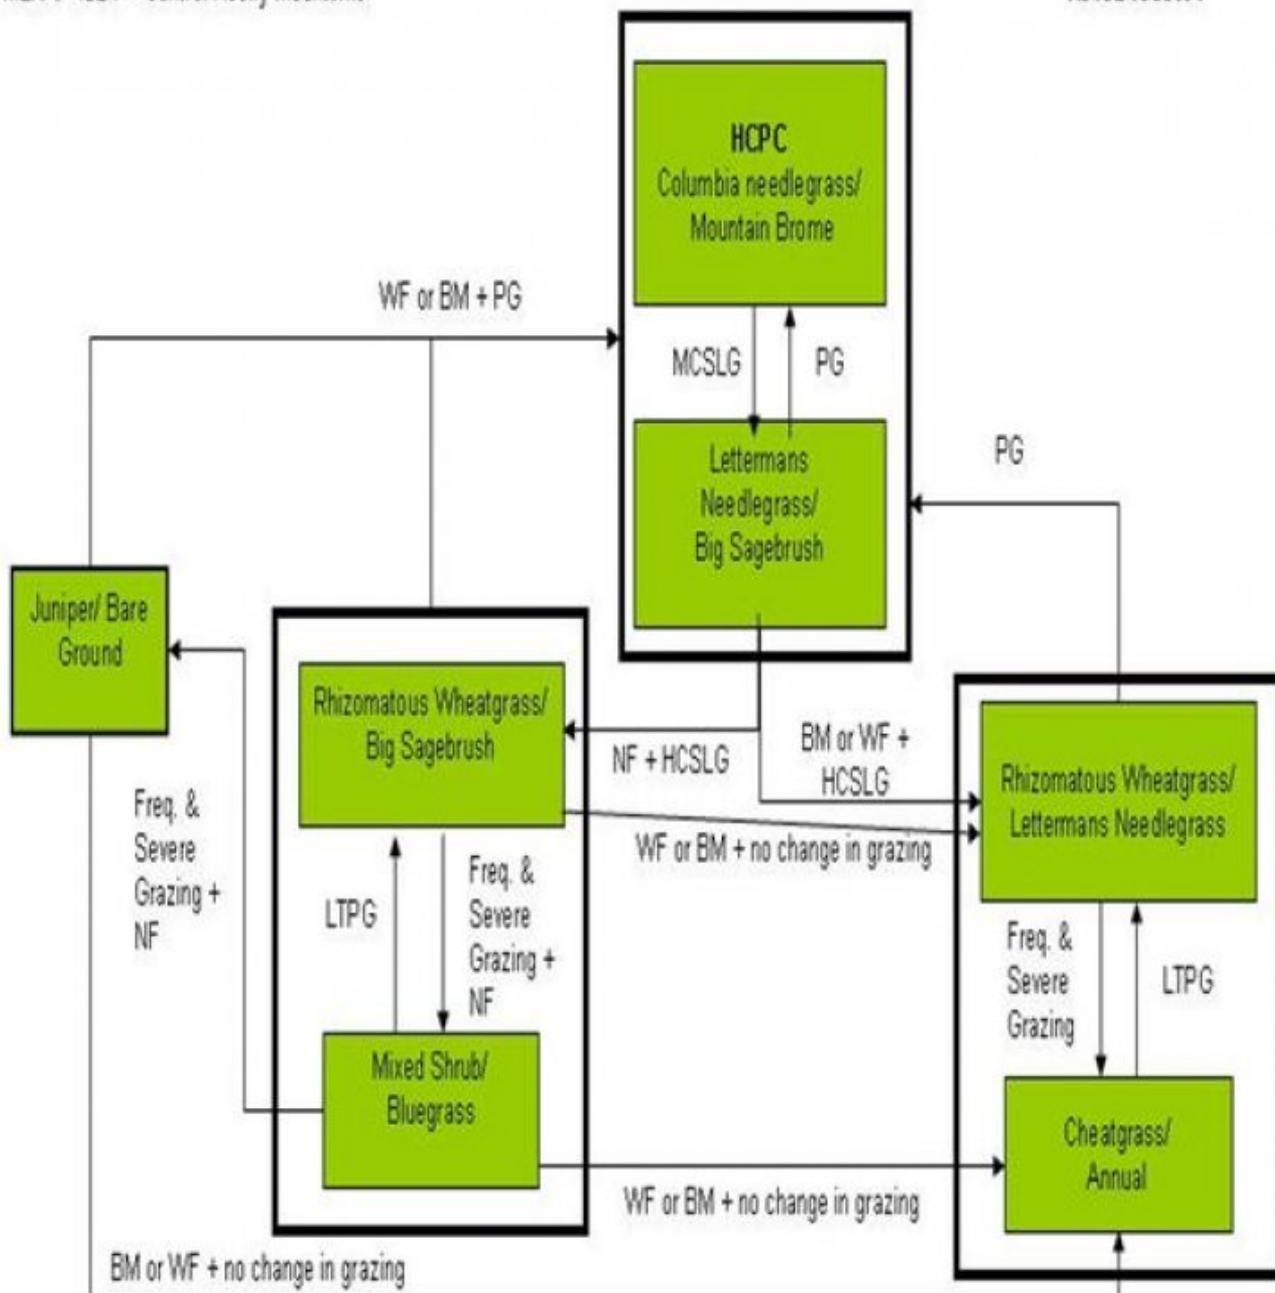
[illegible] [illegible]

HCPC
Columbia needlegrass/
Mountain Brome

WF or BM + PG

MCSLG

PG

Lettermans
Needlegrass/
Big Sagebrush

PG

Juniper/ Bare
Ground

Rhizomatous Wheatgrass/
Big Sagebrush

NF + HCSLG

BM or WF +
HCSLG

Rhizomatous Wheatgrass/
Lettermans Needlegrass

WF or BM + no change in grazing

Freq. &
Severe
Grazing +
NF

LTPG

Freq. &
Severe
Grazing +
NF

Freq. &
Severe
Grazing

LTPG

Mixed Shrub/
Bluegrass

Cheatgrass/
Annual

WF or BM + no change in grazing

BM or WF + no change in grazing